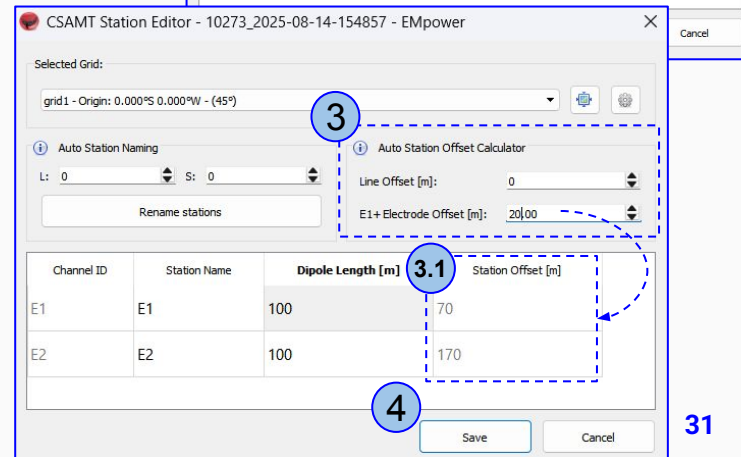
CSAMT Station Editor - 10273_2025-08-14-154857 - EMpower

Cancel

Selected Grid:

grid1 - Origin: 0.000°S 0.000°W - (45°)

3

Auto Station Naming

L: 0

S: 0

Rename stations

Auto Station Offset Calculator

Line Offset [m]: 0

E1+ Electrode Offset [m]: 20.00

3.1

| Channel ID | Station Name | Dipole Length [m] | Station Offset [m] |
|---|---|---|---|
| E1 | E1 | 100 | 70 |
| E2 | E2 | 100 | 170 |

4

Save

Cancel

31